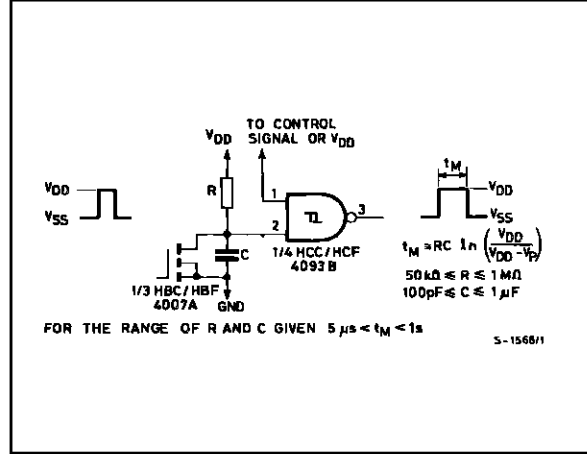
TO CONTROL SIGNAL OR $V_{DD}$

$V_{DD}$

R

1

2

3

C

GND

$V_{DD}$

$V_{SS}$

1/3 HBC/HBF 4007A

1/4 HCC/HCF 4093B

$t_M$

$V_{DD}$

$V_{SS}$

$t_M \approx RC\ ln\left(\frac{V_{DD}}{V_{DD}-V_P}\right)$

$50k\Omega \leq R \leq 1M\Omega$

$100pF \leq C \leq 1\mu F$

FOR THE RANGE OF R AND C GIVEN $5\mu s < t_M < 1s$

S-1568/1